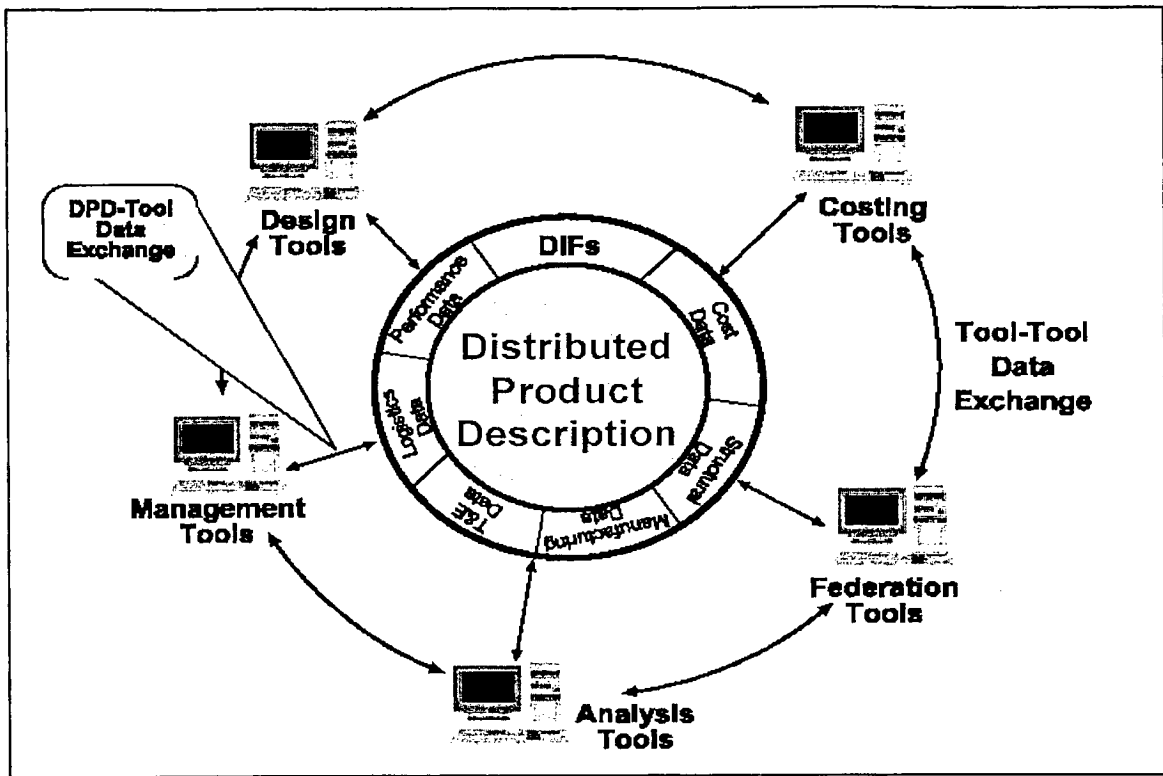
DPD-Tool Data Exchange

Design Tools

Costing Tools

DIFs

Performance Data

Cost Data

Distributed Product Description

Tool-Tool Data Exchange

Logistics Data

Structural Data

T&E Data

Manufacturing Data

Management Tools

Federation Tools

Analysis Tools